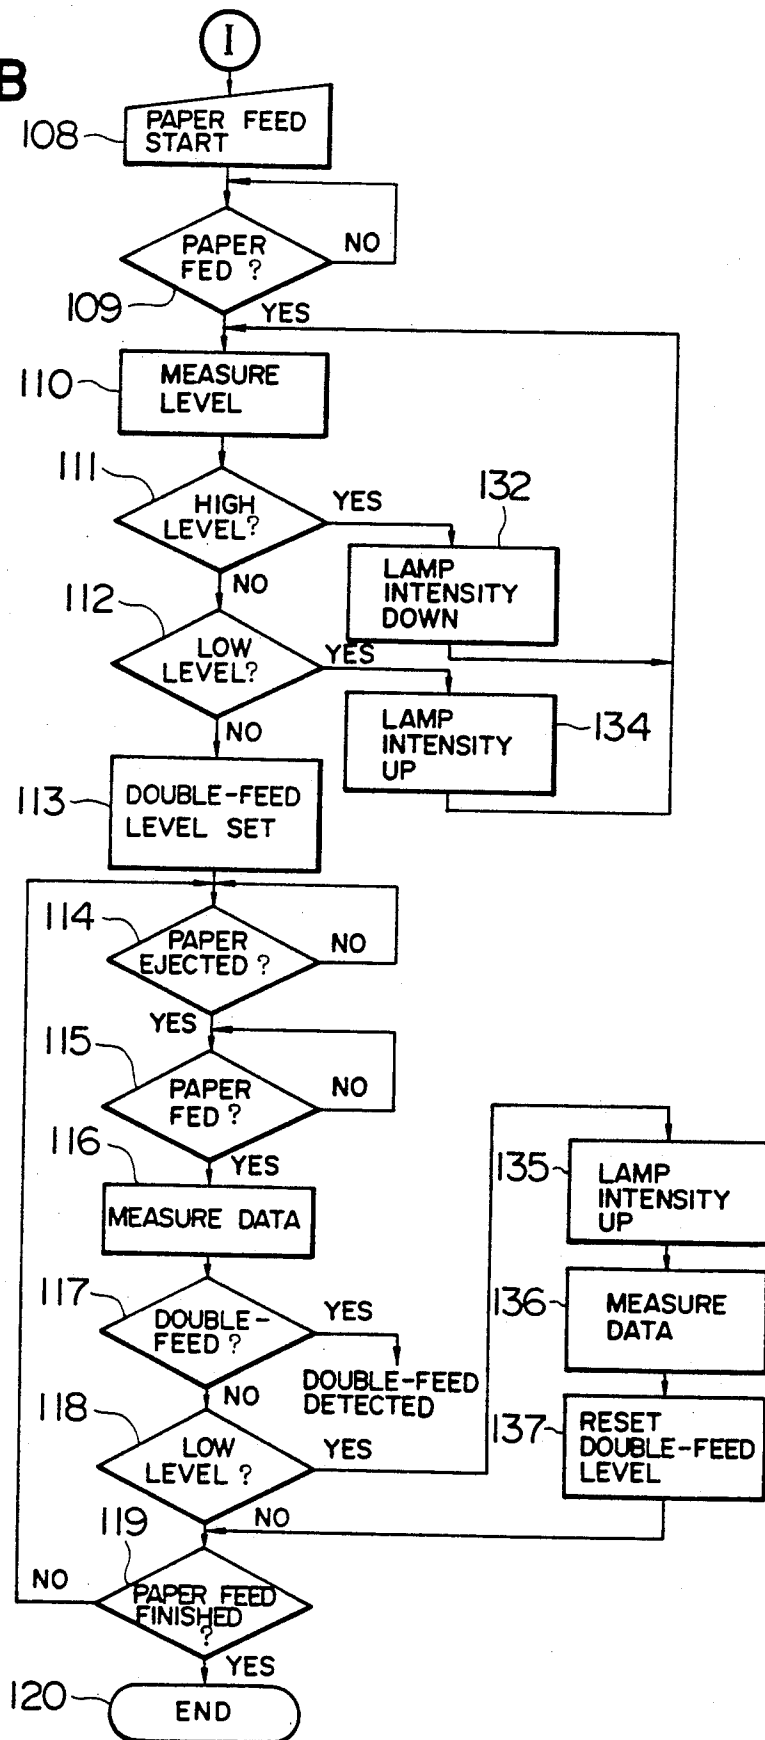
B

I

108 PAPER FEED START

109 PAPER FED ? NO YES

110 MEASURE LEVEL

111 HIGH LEVEL? YES NO

132 LAMP INTENSITY DOWN

112 LOW LEVEL? YES NO

134 LAMP INTENSITY UP

113 DOUBLE-FEED LEVEL SET

114 PAPER EJECTED ? NO YES

115 PAPER FED ? NO YES

116 MEASURE DATA

117 DOUBLE-FEED ? YES NO

DOUBLE-FEED DETECTED

118 LOW LEVEL ? YES NO

135 LAMP INTENSITY UP

136 MEASURE DATA

137 RESET DOUBLE-FEED LEVEL

119 PAPER FEED FINISHED ? NO YES

120 END